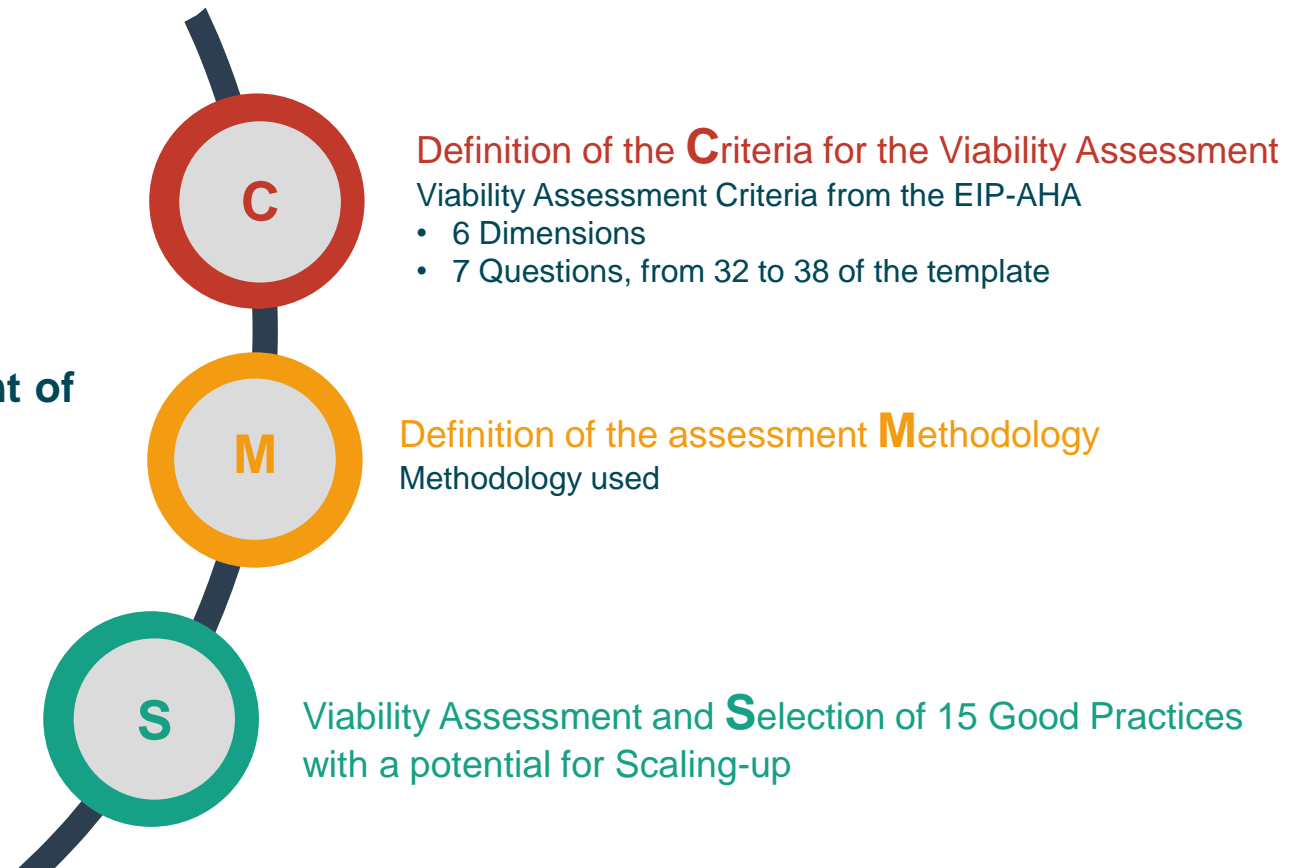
nt of

C

Definition of the Criteria for the Viability Assessment
Viability Assessment Criteria from the EIP-AHA
• 6 Dimensions
• 7 Questions, from 32 to 38 of the template

M

Definition of the assessment Methodology
Methodology used

S

Viability Assessment and Selection of 15 Good Practices with a potential for Scaling-up